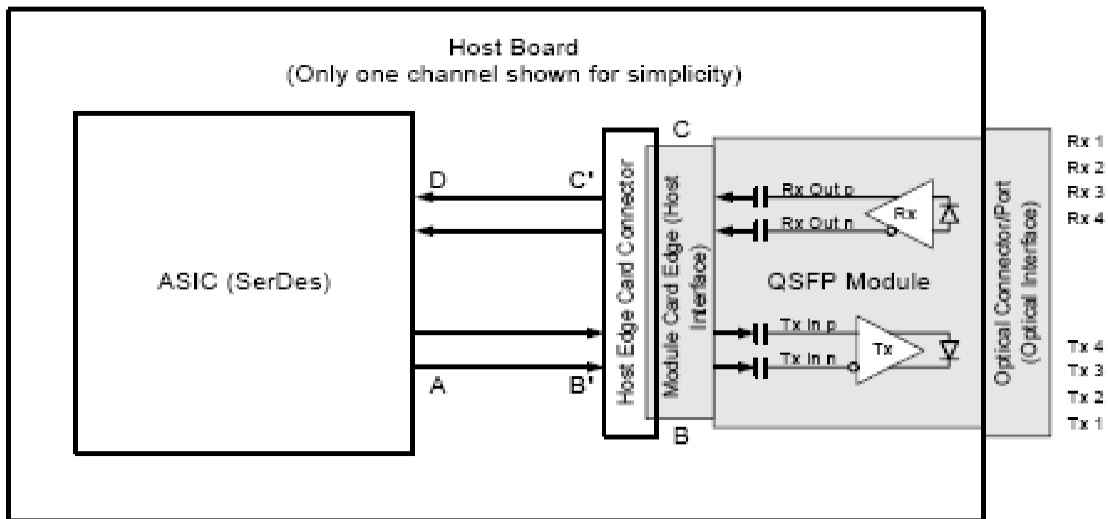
Host Board
(Only one channel shown for simplicity)

ASIC (SerDes)

D

C'

A

B'

Host Edge Card Connector

C

B

Module Card Edge (Host Interface)

Rx Out p

Rx Out n

Rx

QSFP Module

Tx In p

Tx In n

Tx

Optical Connector/Port (Optical Interface)

Rx 1
Rx 2
Rx 3
Rx 4

Tx 4
Tx 3
Tx 2
Tx 1